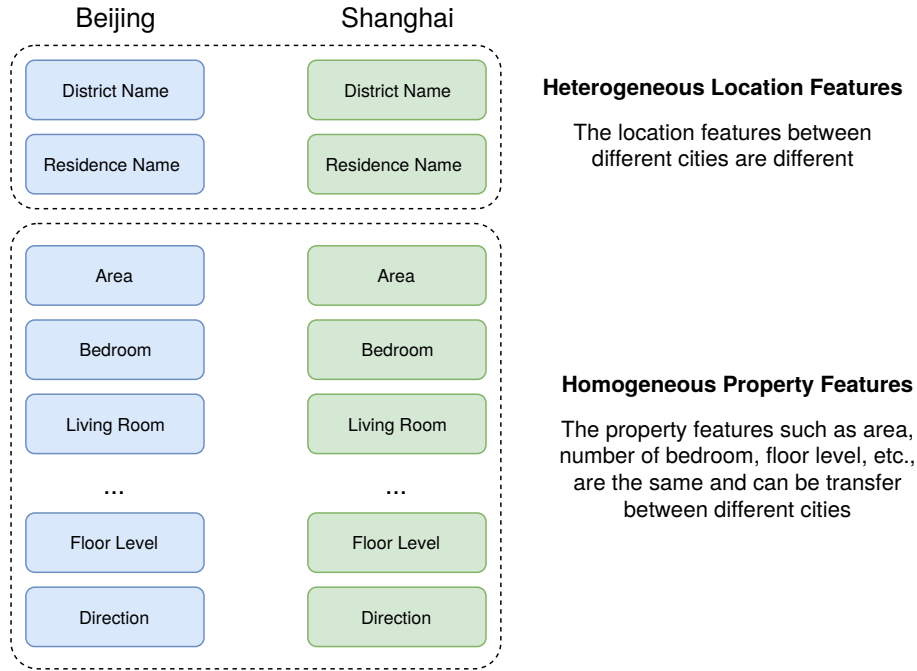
Beijing

Shanghai

District Name

District Name

Residence Name

Residence Name

Heterogeneous Location Features

The location features between different cities are different

Area

Area

Bedroom

Bedroom

Living Room

Living Room

...

...

Floor Level

Floor Level

Direction

Direction

Homogeneous Property Features

The property features such as area, number of bedroom, floor level, etc., are the same and can be transfer between different cities